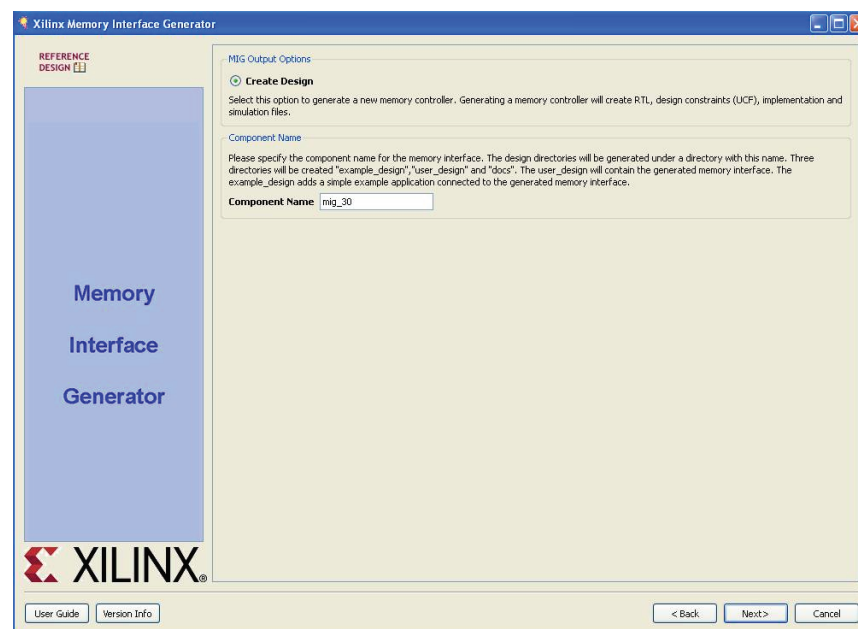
Xilinx Memory Interface Generator

REFERENCE DESIGN

Memory

Interface

Generator

XILINX

MIG Output Options

Create Design

Select this option to generate a new memory controller. Generating a memory controller will create RTL, design constraints (UCF), implementation and simulation files.

Component Name

Please specify the component name for the memory interface. The design directories will be generated under a directory with this name. Three directories will be created "example_design","user_design" and "docs". The user_design will contain the generated memory interface. The example_design adds a simple example application connected to the generated memory interface.

Component Name mig_30

User Guide Version Info

< Back Next> Cancel